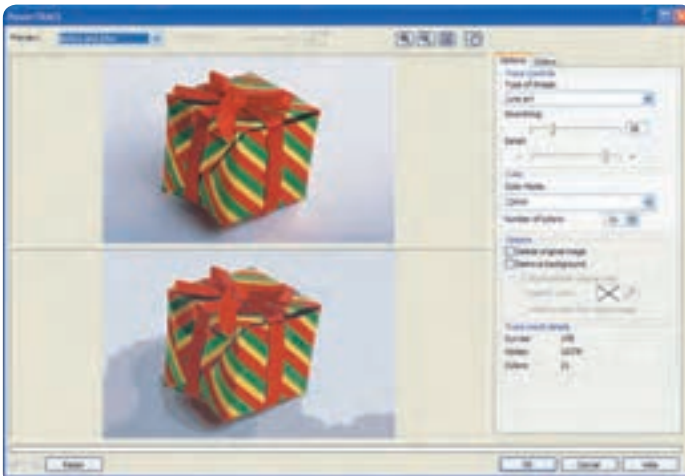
PowerTRACE

Preview: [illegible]

Settings | Colors

Trace controls
Type of image:
Line art
Smoothing:
Detail:

Color
Color mode:
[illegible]
Number of colors:

Options
Delete original image
Remove background

Trace result details
Curves:
Nodes:
Colors:

Reset

OK | Cancel | Help